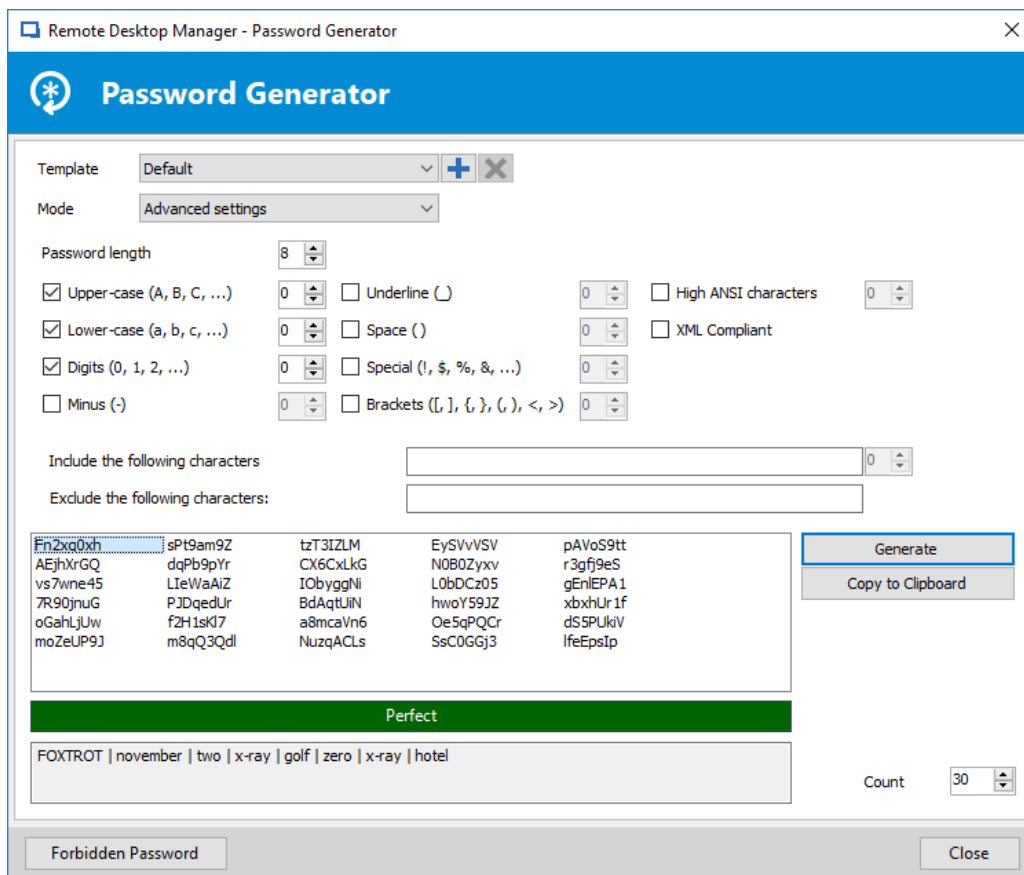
Remote Desktop Manager - Password Generator

Password Generator

Template Default

Mode Advanced settings

Password length 8

Upper-case (A, B, C, ...) 0
Lower-case (a, b, c, ...) 0
Digits (0, 1, 2, ...) 0
Minus (-) 0

Underline (_) 0
Space ( ) 0
Special (!, $, %, &, ...) 0
Brackets ([, ], {, }, (, ), <, >) 0

High ANSI characters 0
XML Compliant

Include the following characters 0
Exclude the following characters:

Fn2xq0xh sPt9am9Z tzT3IZLM EySVvVSV pAVoS9tt
AEjhXrGQ dqPb9pYr CX6CxLkG N0B0Zyxv r3gfj9eS
vs7wne45 LIeWaAiZ IObyggNi L0bDCz05 gEnlEPA1
7R90jnuG PJDqedUr BdAqtUiN hwoY59JZ xbxhUr1f
oGahLjUw f2H1sKl7 a8mcaVn6 Oe5qPQCr dS5PUkiV
moZeUP9J m8qQ3Qdl NuzqACLs SsC0GGj3 lfeEpsIp

Generate
Copy to Clipboard

Perfect

FOXTROT | november | two | x-ray | golf | zero | x-ray | hotel

Count 30

Forbidden Password

Close